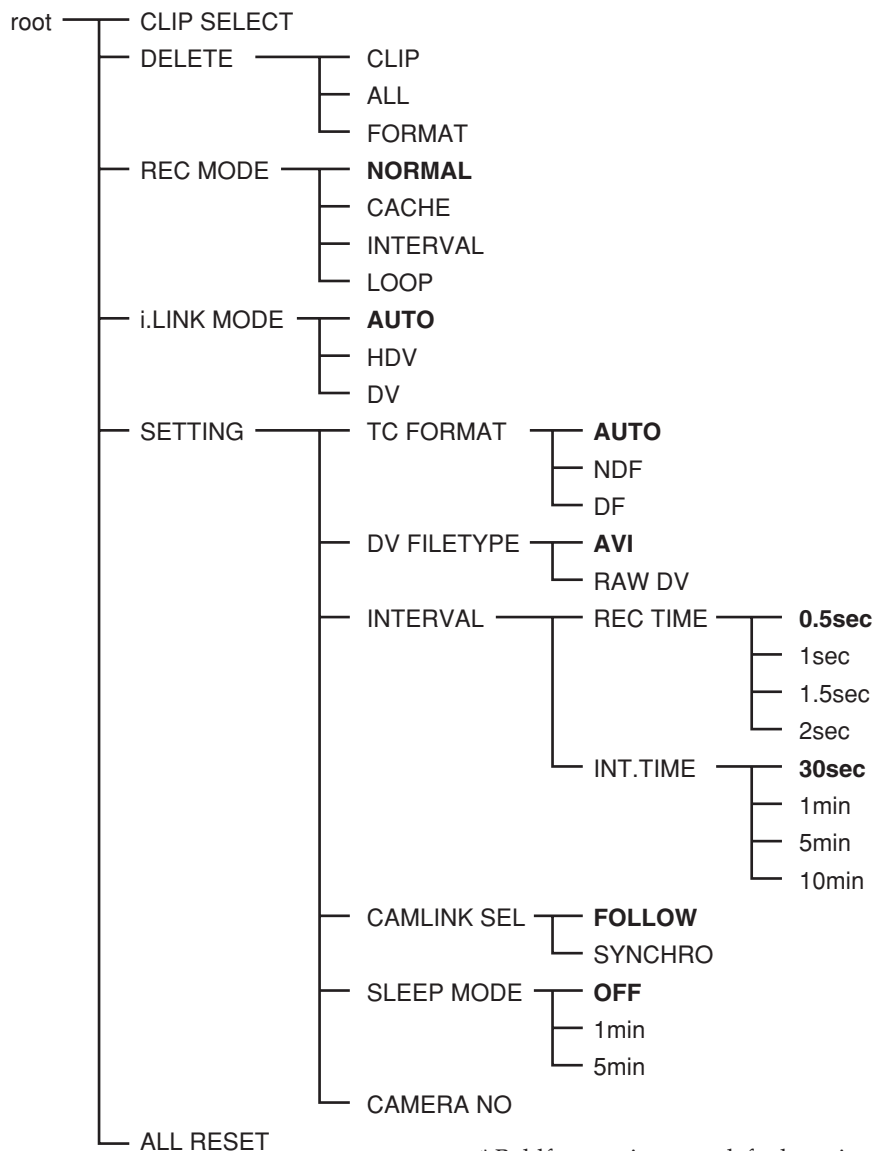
root
CLIP SELECT
DELETE
CLIP
ALL
FORMAT
REC MODE
**NORMAL**
CACHE
INTERVAL
LOOP
i.LINK MODE
**AUTO**
HDV
DV
SETTING
TC FORMAT
**AUTO**
NDF
DF
DV FILETYPE
**AVI**
RAW DV
INTERVAL
REC TIME
**0.5sec**
1sec
1.5sec
2sec
INT.TIME
**30sec**
1min
5min
10min
CAMLINK SEL
**FOLLOW**
SYNCHRO
SLEEP MODE
**OFF**
1min
5min
CAMERA NO
ALL RESET

* Bold font setting are default settings